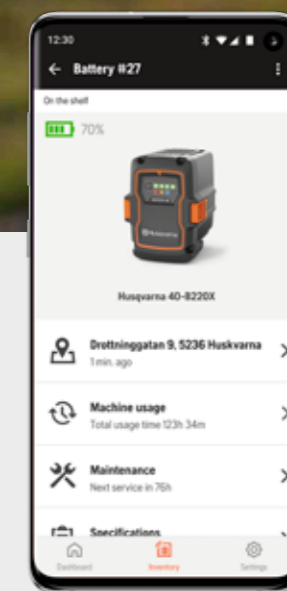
12:30

Battery #27

On the shelf

70%

Husqvarna

Husqvarna 40-B220X

Drottninggatan 9, 5236 Huskvarna
1 min. ago

Machine usage
Total usage time 123h 34m

Maintenance
Next service in 76h

Specifications

Dashboard
Inventory
Settings